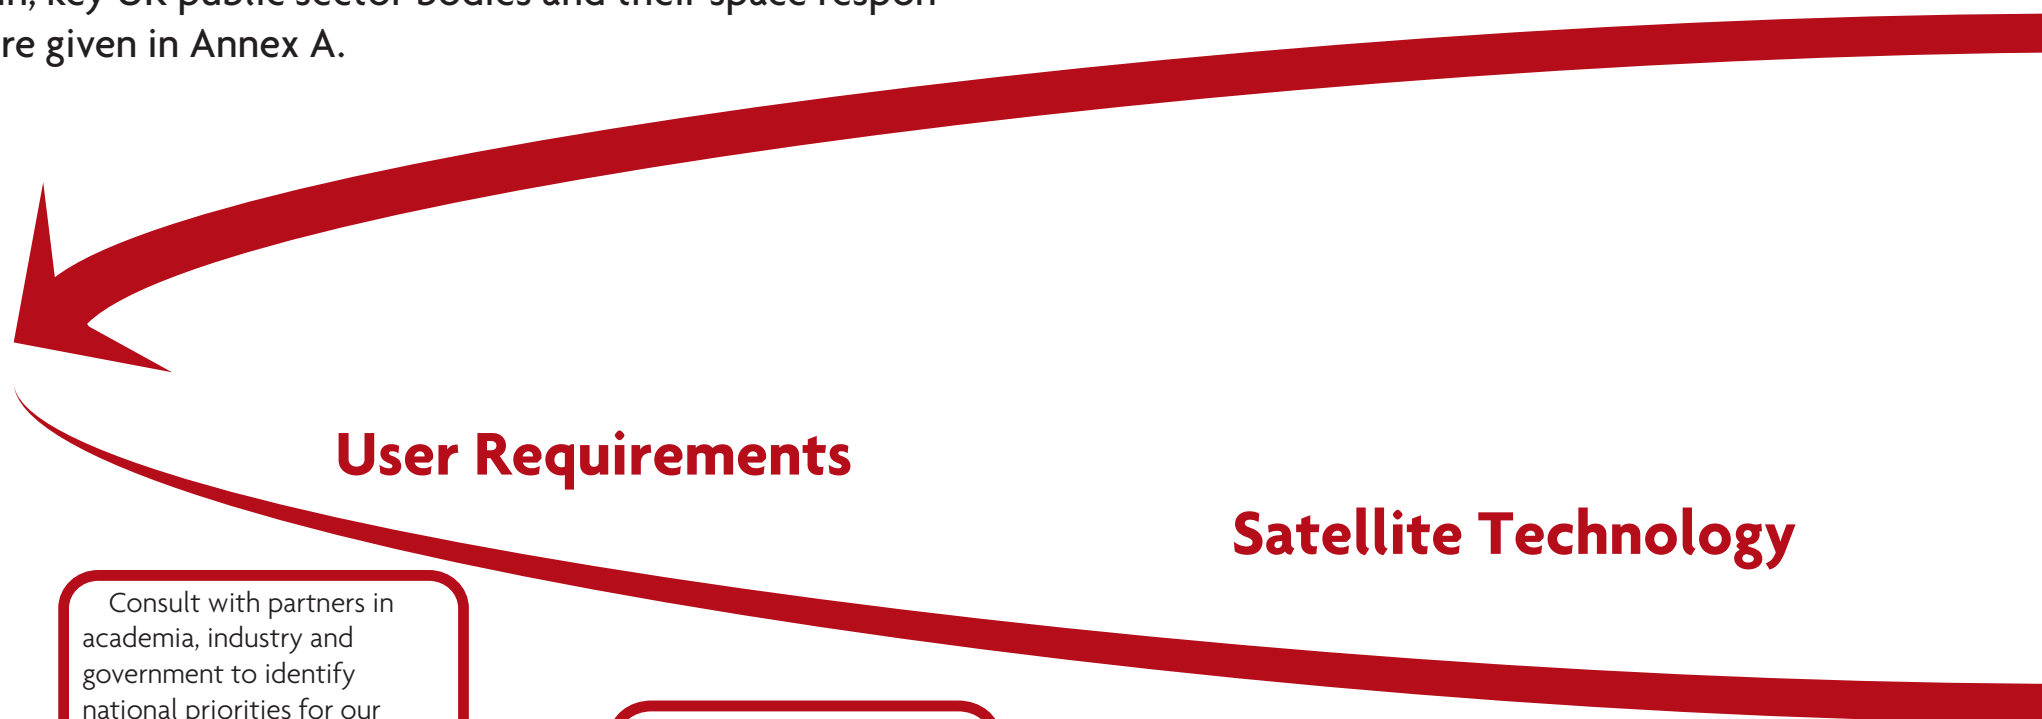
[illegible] key UK public sector bodies and their space respon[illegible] re given in Annex A.

User Requirements

Satellite Technology

Consult with partners in academia, industry and government to identify national priorities for our